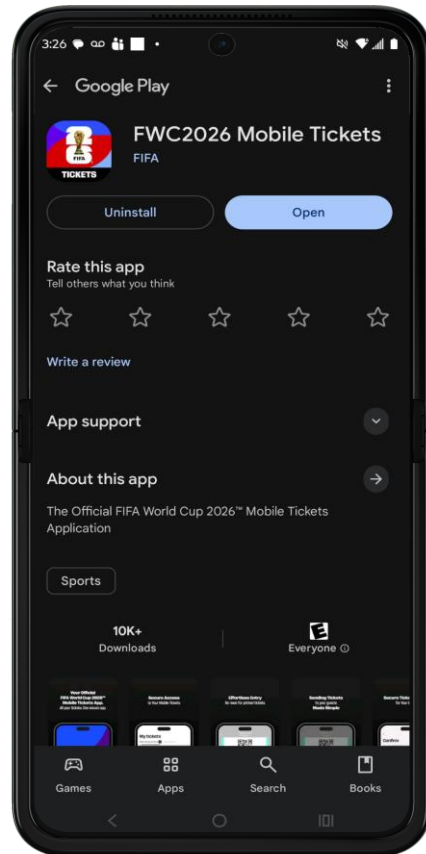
3:26

← Google Play

FIFA
TICKETS

FWC2026 Mobile Tickets
FIFA

Uninstall
Open

Rate this app
Tell others what you think

Write a review

App support

About this app

The Official FIFA World Cup 2026™ Mobile Tickets Application

Sports

10K+
Downloads

E
Everyone ⓘ

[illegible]

Games
Apps
Search
Books